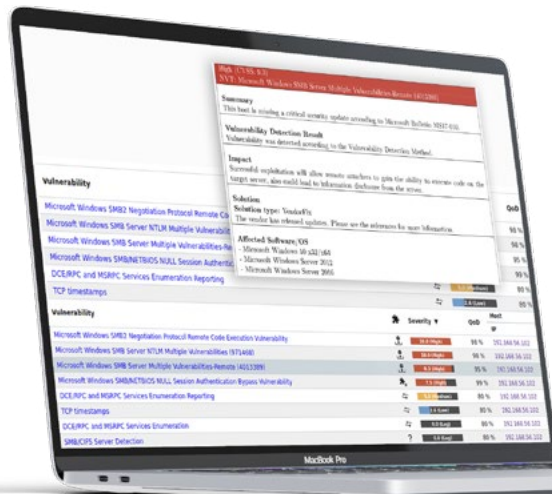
High (CVSS: 9.3)
NVT: Microsoft Windows SMB Server Multiple Vulnerabilities-Remote (4013389)

Summary
This host is missing a critical security update according to Microsoft Bulletin MS17-010.

Vulnerability Detection Result
Vulnerability was detected according to the Vulnerability Detection Method.

Impact
Successful exploitation will allow remote attackers to gain the ability to execute code on the target server, also could lead to information disclosure from the server.

Solution
Solution type: VendorFix
The vendor has released updates. Please see the references for more information.

Affected Software/OS
- Microsoft Windows 10 x32/x64
- Microsoft Windows Server 2012
- Microsoft Windows Server 2016

Vulnerability
Microsoft Windows SMB2 Negotiation Protocol Remote Co
Microsoft Windows SMB Server NTLM Multiple Vulnerabil
Microsoft Windows SMB Server Multiple Vulnerabilities-Re
Microsoft Windows SMB/NETBIOS NULL Session Authenticati
DCE/RPC and MSRPC Services Enumeration Reporting
TCP timestamps

| Vulnerability | | Severity ▼ | QoD | Host IP |
|---|---|---|---|---|
| Microsoft Windows SMB2 Negotiation Protocol Remote Code Execution Vulnerability | | 10.0 (High) | 95 % | 192.168.56.102 |
| Microsoft Windows SMB Server NTLM Multiple Vulnerabilities (971468) | | 10.0 (High) | 95 % | 192.168.56.102 |
| Microsoft Windows SMB Server Multiple Vulnerabilities-Remote (4013389) | | 9.3 (High) | 95 % | 192.168.56.102 |
| Microsoft Windows SMB/NETBIOS NULL Session Authentication Bypass Vulnerability | | 7.5 (High) | 99 % | 192.168.56.102 |
| DCE/RPC and MSRPC Services Enumeration Reporting | | 5.0 (Medium) | 80 % | 192.168.56.102 |
| TCP timestamps | | 2.6 (Low) | 80 % | 192.168.56.102 |
| DCE/RPC and MSRPC Services Enumeration | | 0.0 (Log) | 80 % | 192.168.56.102 |
| SMB/CIFS Server Detection | ? | 0.0 (Log) | 80 % | 192.168.56.102 |

MacBook Pro